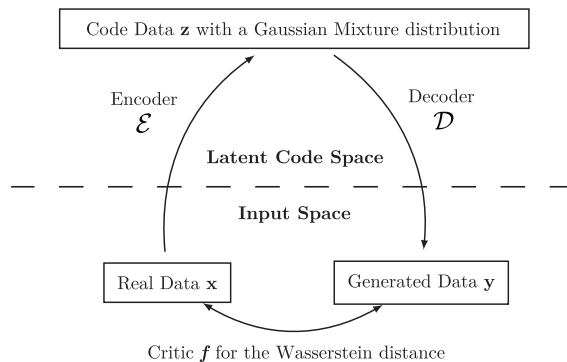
Code Data $\mathbf{z}$ with a Gaussian Mixture distribution

Encoder $\mathcal{E}$

Decoder $\mathcal{D}$

Latent Code Space

Input Space

Real Data $\mathbf{x}$

Generated Data $\mathbf{y}$

Critic $\boldsymbol{f}$ for the Wasserstein distance